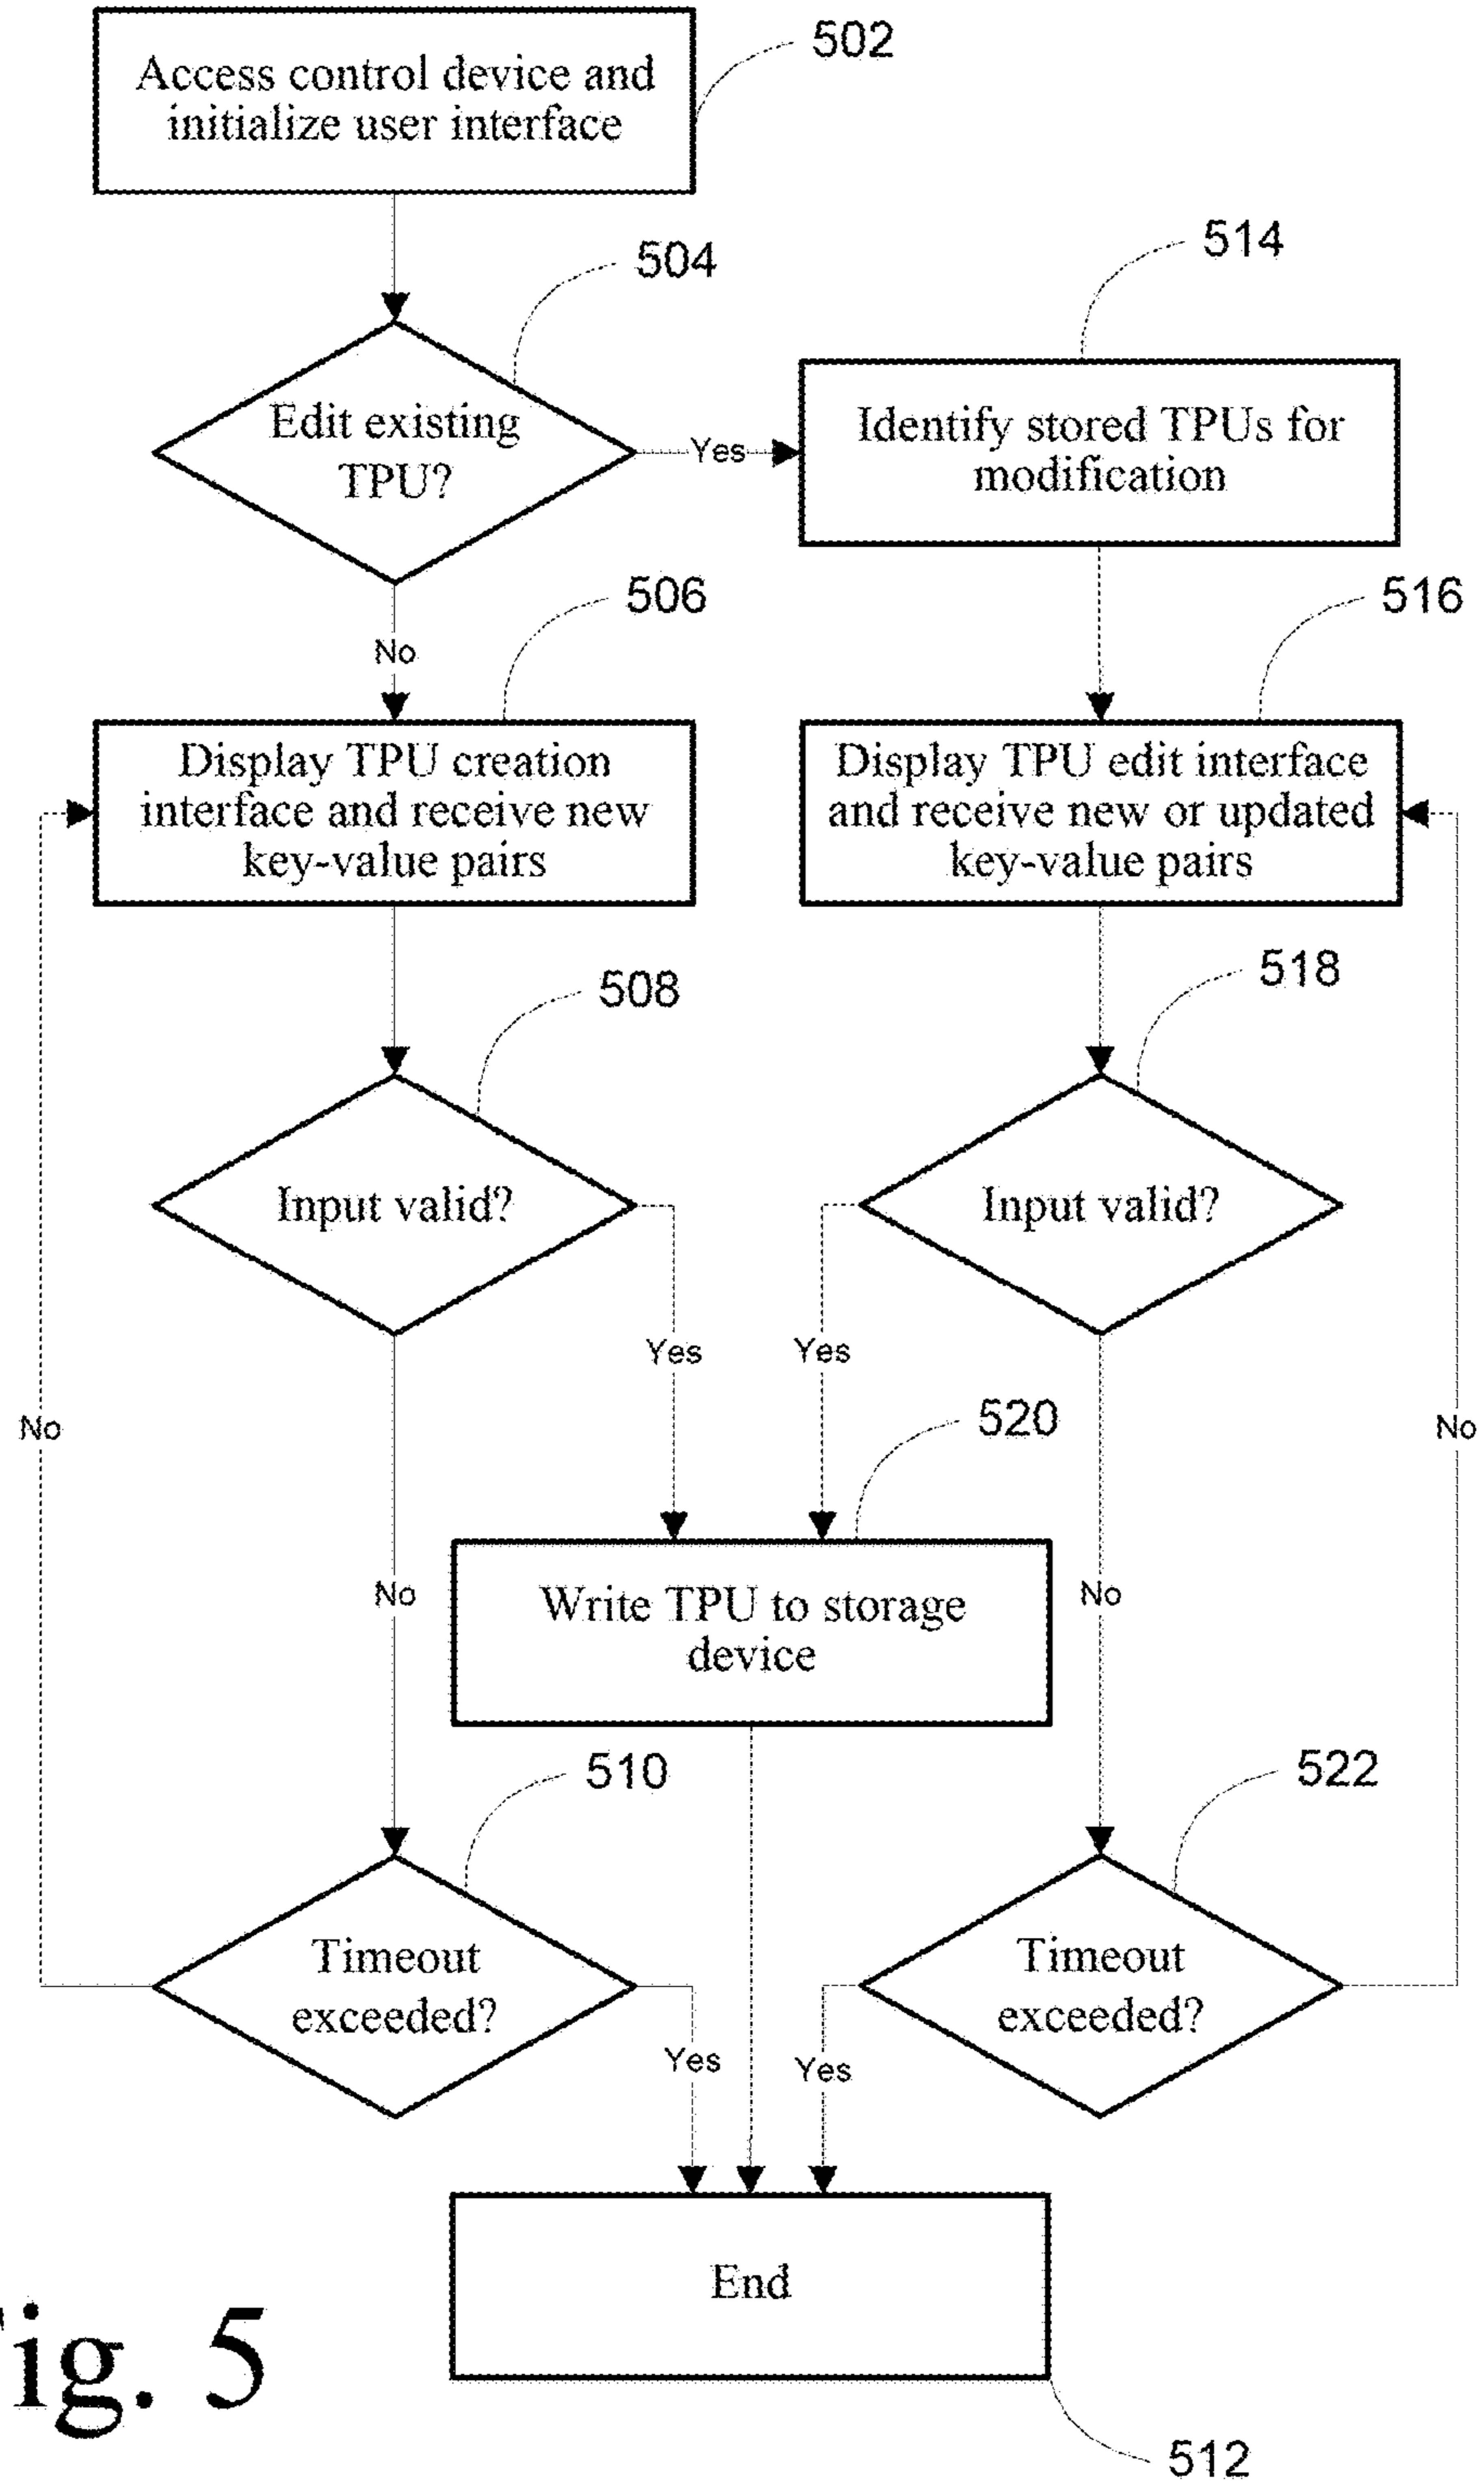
Access control device and initialize user interface

502

504

Edit existing TPU?

Yes

514

Identify stored TPUs for modification

No

506

Display TPU creation interface and receive new key-value pairs

516

Display TPU edit interface and receive new or updated key-value pairs

508

Input valid?

518

Input valid?

Yes

Yes

No

No

520

Write TPU to storage device

No

No

510

Timeout exceeded?

522

Timeout exceeded?

Yes

Yes

End

512

ig. 5